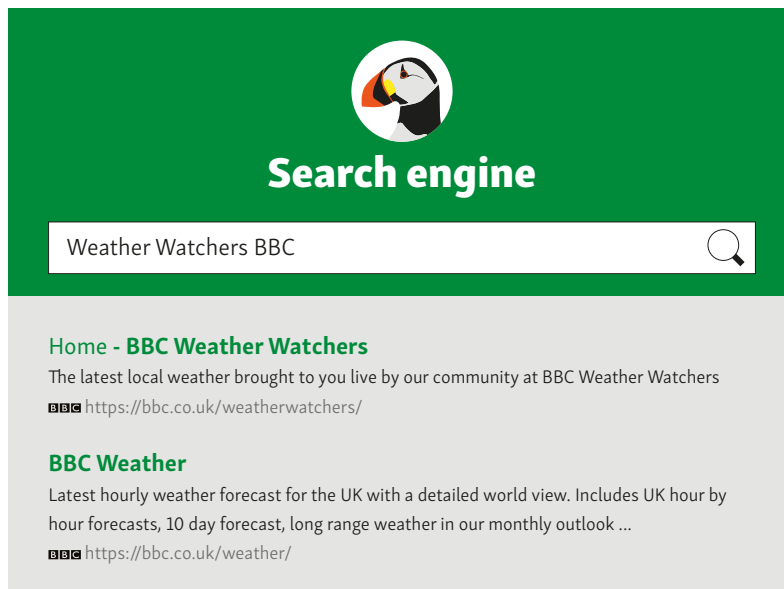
Search engine

Weather Watchers BBC

Home - BBC Weather Watchers
The latest local weather brought to you live by our community at BBC Weather Watchers
BBC https://bbc.co.uk/weatherwatchers/

BBC Weather
Latest hourly weather forecast for the UK with a detailed world view. Includes UK hour by hour forecasts, 10 day forecast, long range weather in our monthly outlook ...
BBC https://bbc.co.uk/weather/